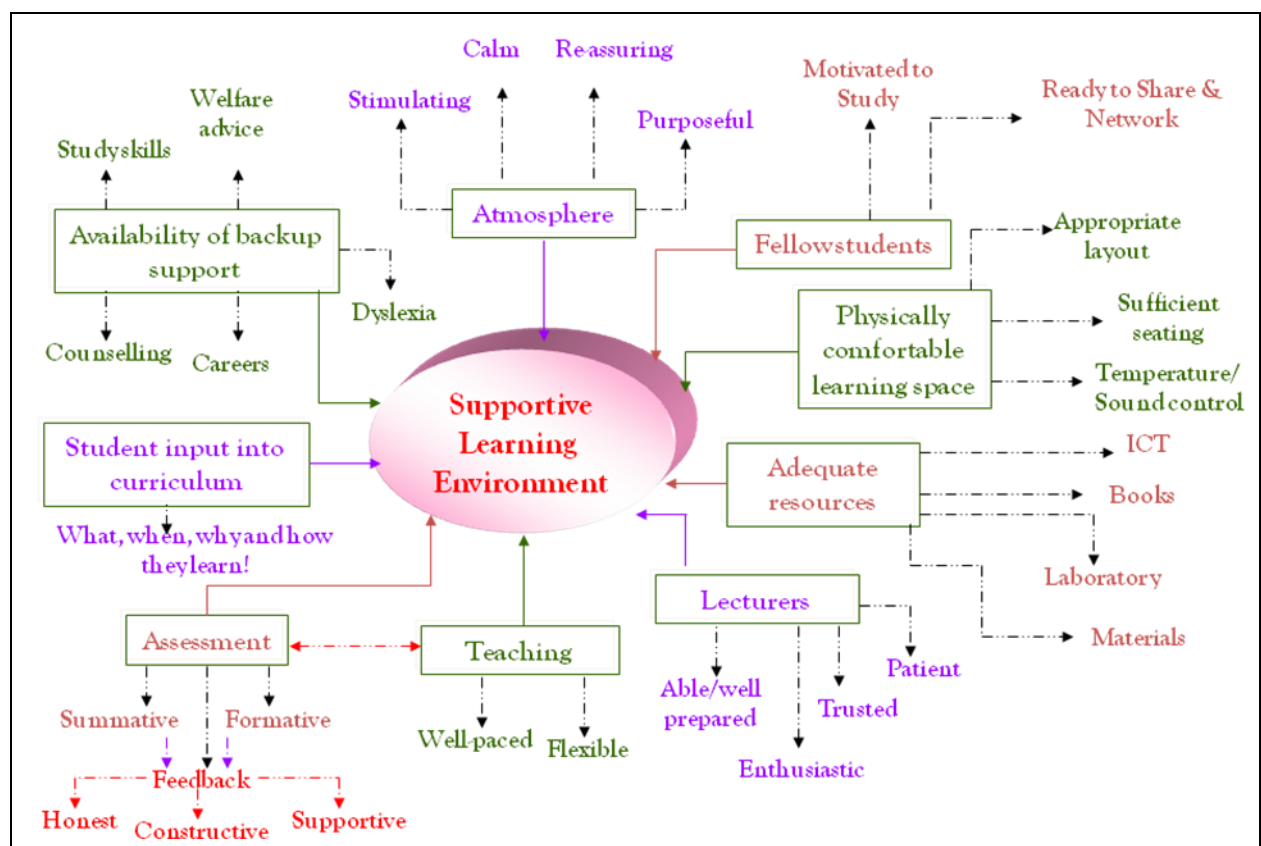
Calm

Re-assuring

Stimulating

Purposeful

Atmosphere

Motivated to Study

Ready to Share & Network

Welfare advice

Studyskills

Availability of backup support

Dyslexia

Counselling

Careers

Fellowstudents

Appropriate layout

Physically comfortable learning space

Sufficient seating

Temperature/ Sound control

Supportive Learning Environment

Student input into curriculum

What, when, why and how they learn!

Adequate resources

ICT

Books

Laboratory

Materials

Lecturers

Patient

Able/well prepared

Trusted

Enthusiastic

Assessment

Teaching

Summative

Formative

Feedback

Honest

Constructive

Supportive

Well-paced

Flexible